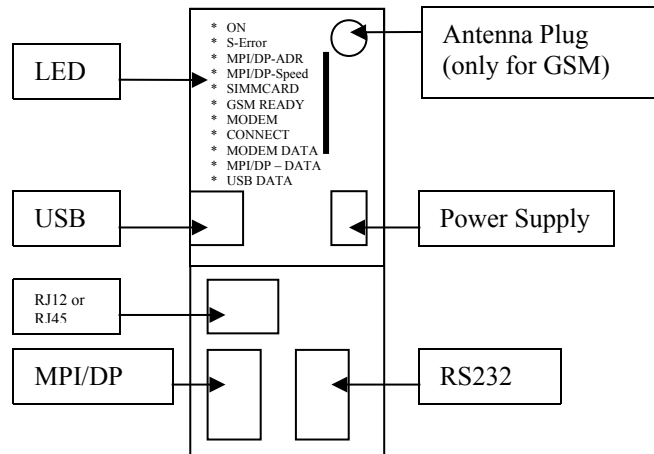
LED

* ON
* S-Error
* MPI/DP-ADR
* MPI/DP-Speed
* SIMMCARD
* GSM READY
* MODEM
* CONNECT
* MODEM DATA
* MPI/DP – DATA
* USB DATA

Antenna Plug (only for GSM)

USB

Power Supply

RJ12 or RJ45

MPI/DP

RS232